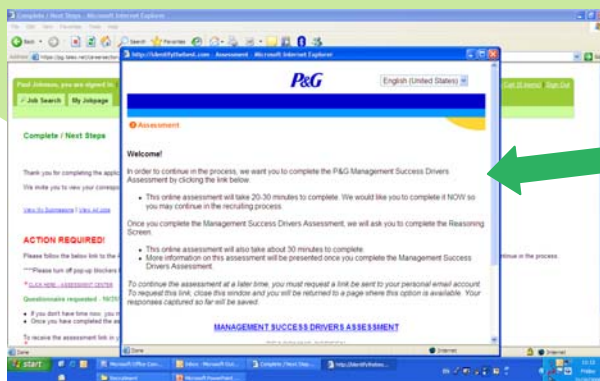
Complete / Next Steps - Microsoft Internet Explorer

File Edit View Favorites Tools Help

Back Search Favorites

Address https://pg.taleo.net/careersection

Paul Johnson, you are signed in

Job Search My Jobpage

Cart (0 items) | Sign Out

Complete / Next Steps

Thank you for completing the appl

We invite you to view your corresp

View My Submission | View All Jobs

ACTION REQUIRED!

Please follow the below link to the

***Please turn off pop-up blockers

* CLICK HERE - ASSESSMENT CENTER

Questionnaire requested - 10/25/

• If you don't have time now, you n
• Once you have completed the as

To receive the assessment link in y

tinue in the process.

http://identifythebest.com - Assessment - Microsoft Internet Explorer

P&G

English (United States)

Assessment

Welcome!

In order to continue in the process, we want you to complete the P&G Management Success Drivers Assessment by clicking the link below.

• This online assessment will take 20-30 minutes to complete. We would like you to complete it NOW so you may continue in the recruiting process.

Once you complete the Management Success Drivers Assessment, we will ask you to complete the Reasoning Screen.

• This online assessment will also take about 30 minutes to complete.
• More information on this assessment will be presented once you complete the Management Success Drivers Assessment.

To continue the assessment at a later time, you must request a link be sent to your personal email account. To request this link, close this window and you will be returned to a page where this option is available. Your responses captured so far will be saved.

MANAGEMENT SUCCESS DRIVERS ASSESSMENT

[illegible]

Done

Internet

Done

Internet

start

Microsoft Office Com...

Inbox - Microsoft Out...

Complete / Next Step...

http://identifythebes...

Document

Microsoft PowerPoint ...

Friday